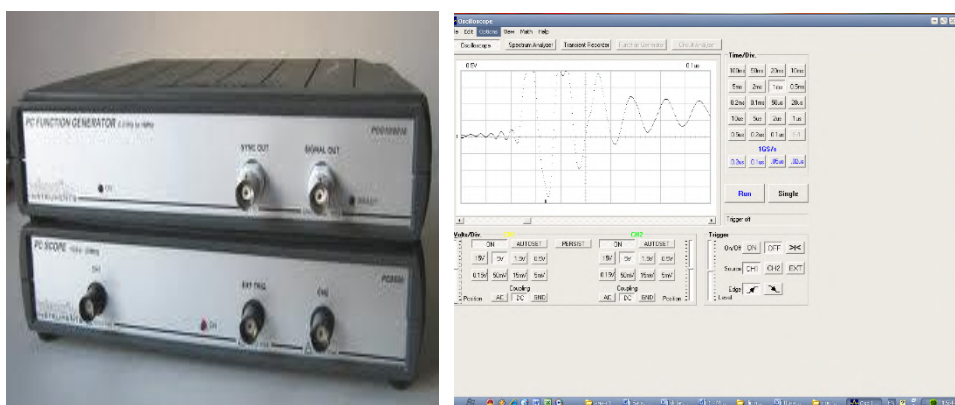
PC FUNCTION GENERATOR 0.01Hz to 1MHz
PCG10010
SYNC OUT
SIGNAL OUT
ON
INSTRUMENTS
READY

PC SCOPE 1GS/s 20MHz
PCS500
CH1
EXT TRIG
CH2
ON
INSTRUMENTS

Oscilloscope
File Edit Options View Math Help
Oscilloscope
Spectrum Analyzer
Transient Recorder
Circuit Analyzer
0.6V
0.1us
Time/Div.
100ms 50ms 20ms 10ms
5ms 2ms 1ms 0.5ms
0.2ms 0.1ms 50us 20us
10us 5us 2us 1us
0.5us 0.2us 0.1us
1GS/s
0.2us 0.1us .05us .02us
Run
Single
Trigger off
Volts/Div.
CH1
ON
AUTOSET
PERSIST
15V 5V 1.5V 0.5V
0.15V 50mV 15mV 5mV
Coupling
AC DC GND
Position
CH2
ON
AUTOSET
15V 5V 1.5V 0.5V
0.15V 50mV 15mV 5mV
Coupling
AC DC GND
Position
Trigger
On/Off ON OFF
Source CH1 CH2 EXT
Edge
Level